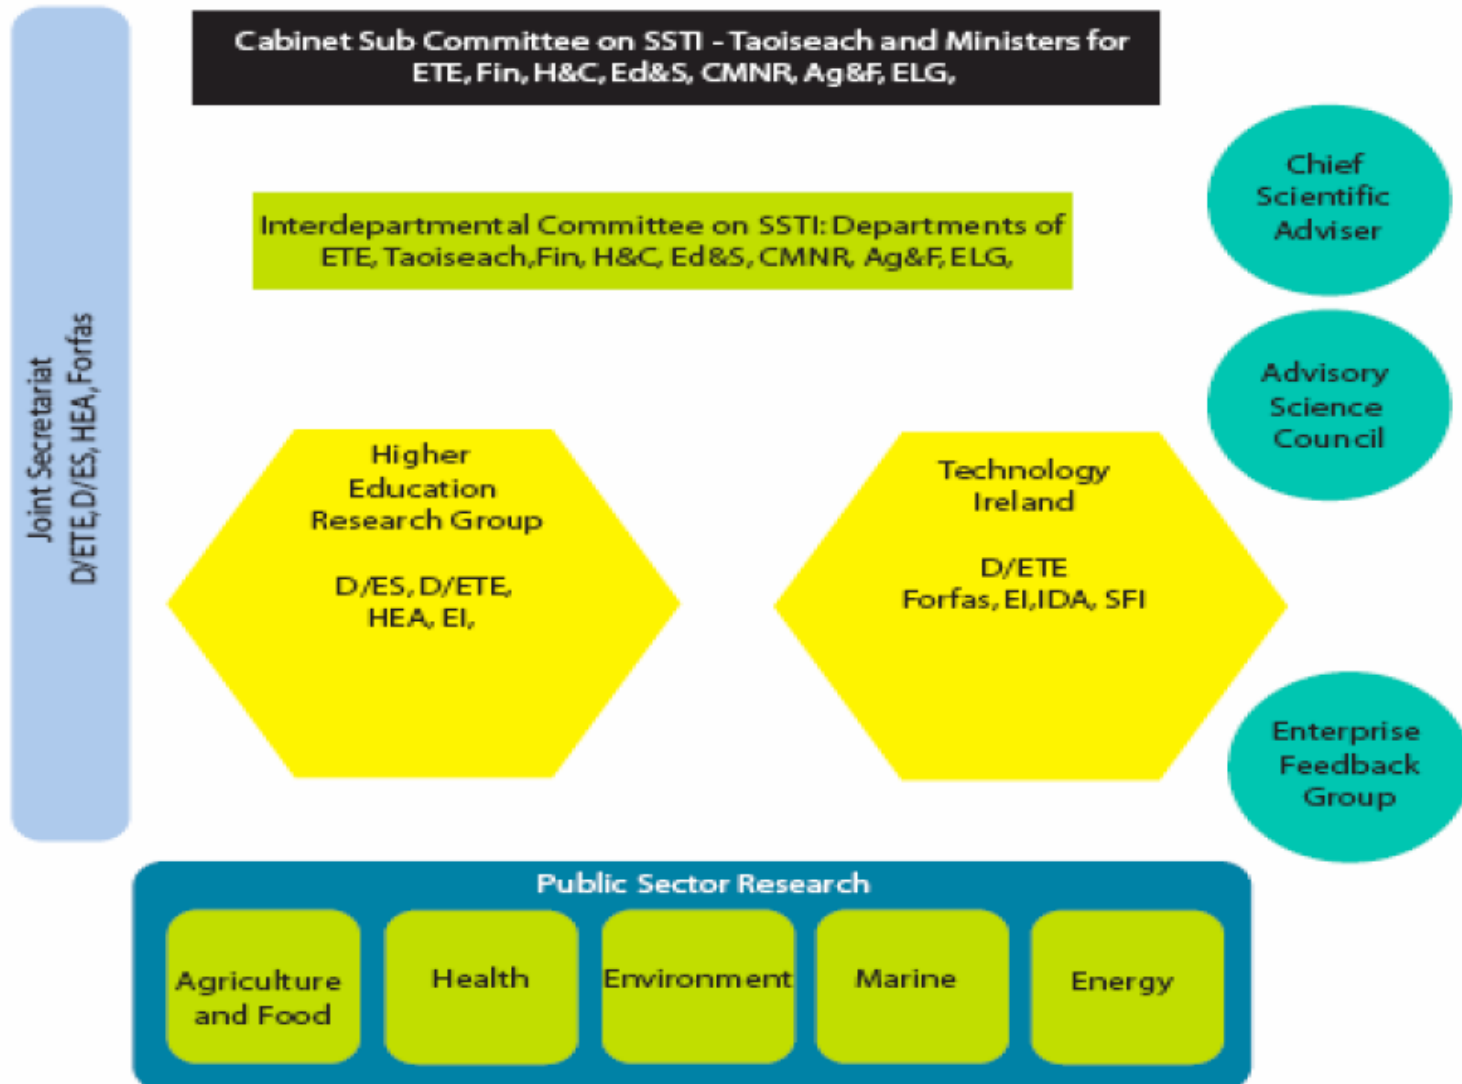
Joint Secretariat
D/ETE,D/ES, HEA, Forfas

Cabinet Sub Committee on SSTI - Taoiseach and Ministers for ETE, Fin, H&C, Ed&S, CMNR, Ag&F, ELG,

Chief Scientific Adviser

Interdepartmental Committee on SSTI: Departments of ETE, Taoiseach,Fin, H&C, Ed&S, CMNR, Ag&F, ELG,

Advisory Science Council

Higher Education Research Group

D/ES, D/ETE, HEA, EI,

Technology Ireland

D/ETE
Forfas, EI,IDA, SFI

Enterprise Feedback Group

Public Sector Research

Agriculture and Food

Health

Environment

Marine

Energy